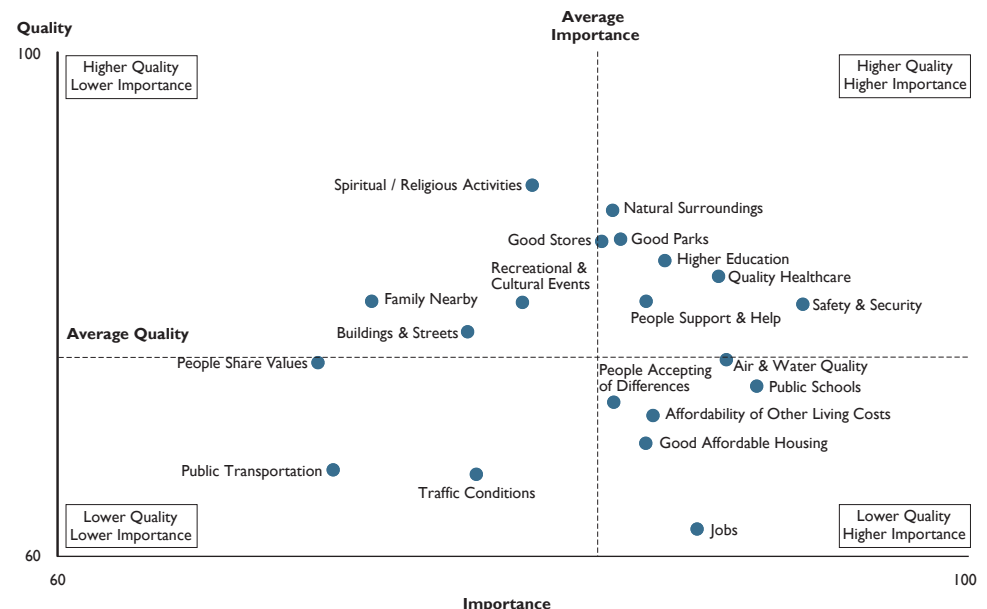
Quality

100

Average Importance

Higher Quality Lower Importance

Higher Quality Higher Importance

Spiritual / Religious Activities

Natural Surroundings

Good Stores

Good Parks

Higher Education

Recreational & Cultural Events

Quality Healthcare

Family Nearby

Safety & Security

People Support & Help

Average Quality

Buildings & Streets

People Share Values

Air & Water Quality

People Accepting of Differences

Public Schools

Affordability of Other Living Costs

Good Affordable Housing

Public Transportation

Traffic Conditions

Lower Quality Lower Importance

Jobs

Lower Quality Higher Importance

60

60

100

Importance